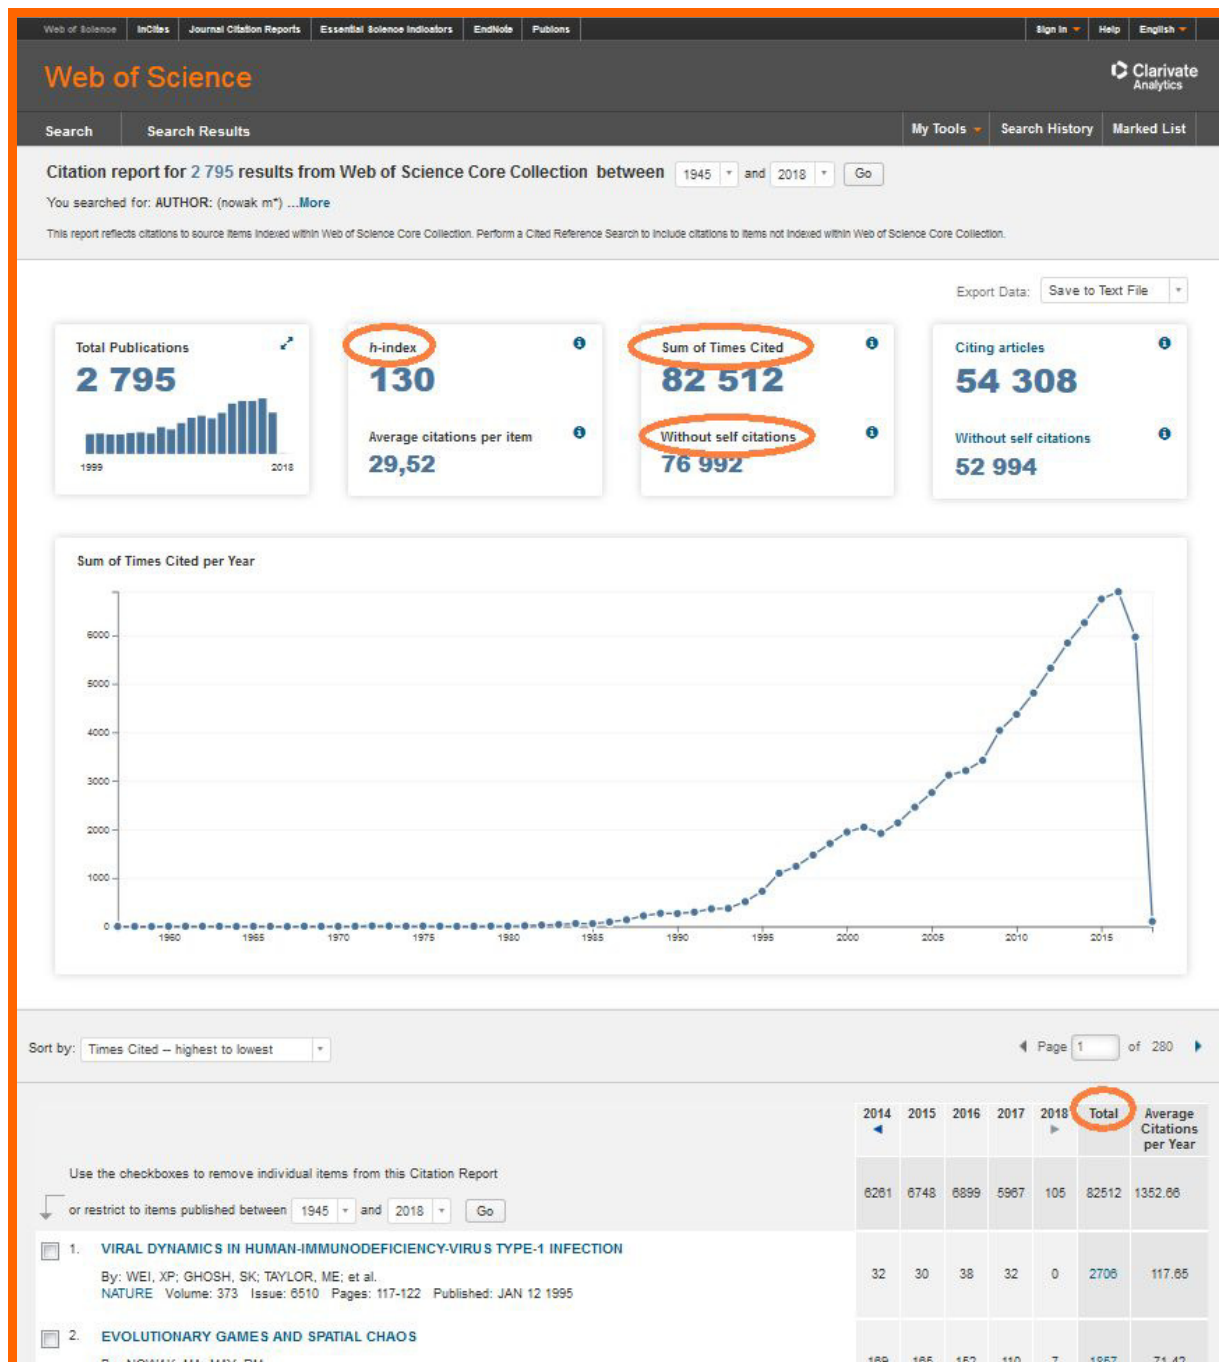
Web of Science | InCites | Journal Citation Reports | Essential Science Indicators | EndNote | Publons

Sign In ▾ | Help | English ▾

Web of Science

Clarivate Analytics

Search | Search Results

My Tools ▾ | Search History | Marked List

Citation report for 2 795 results from Web of Science Core Collection between 1945 and 2018 Go

You searched for: AUTHOR: (nowak m*) ...More

This report reflects citations to source items indexed within Web of Science Core Collection. Perform a Cited Reference Search to include citations to items not indexed within Web of Science Core Collection.

Export Data: Save to Text File

Total Publications
2 795
1999 2018

h-index
130
Average citations per item
29,52

Sum of Times Cited
82 512
Without self citations
76 992

Citing articles
54 308
Without self citations
52 994

Sum of Times Cited per Year

6000
5000
4000
3000
2000
1000
0
1960 1965 1970 1975 1980 1985 1990 1995 2000 2005 2010 2015

Sort by: Times Cited -- highest to lowest

Page 1 of 280

Use the checkboxes to remove individual items from this Citation Report

or restrict to items published between 1945 and 2018 Go

| | 2014 | 2015 | 2016 | 2017 | 2018 | Total | Average Citations per Year |
|---|---|---|---|---|---|---|---|
| | 6261 | 6748 | 6899 | 5967 | 105 | 82512 | 1352.66 |
| 1. VIRAL DYNAMICS IN HUMAN-IMMUNODEFICIENCY-VIRUS TYPE-1 INFECTION<br>By: WEI, XP; GHOSH, SK; TAYLOR, ME; et al.<br>NATURE Volume: 373 Issue: 6510 Pages: 117-122 Published: JAN 12 1995 | 32 | 30 | 38 | 32 | 0 | 2706 | 117.65 |
| 2. EVOLUTIONARY GAMES AND SPATIAL CHAOS | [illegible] | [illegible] | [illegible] | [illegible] | 7 | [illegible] | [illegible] |